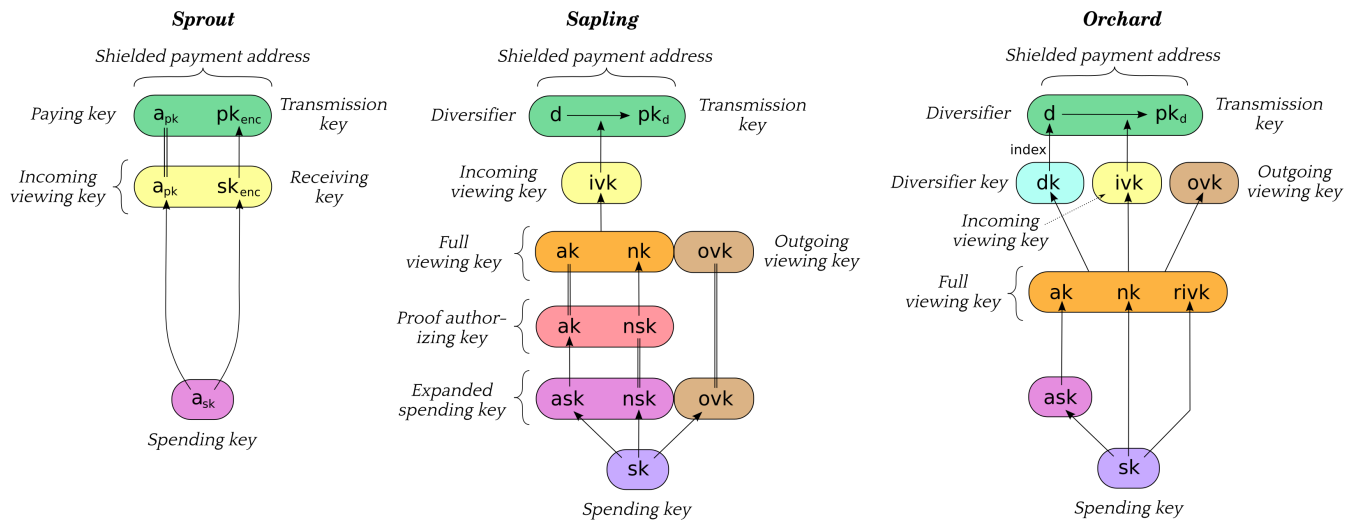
Sprout

Shielded payment address

Paying key $a_{pk}$ $pk_{enc}$ Transmission key

Incoming viewing key $a_{pk}$ $sk_{enc}$ Receiving key

$a_{sk}$

Spending key

Sapling

Shielded payment address

Diversifier d $pk_d$ Transmission key

Incoming viewing key ivk

Full viewing key ak nk ovk Outgoing viewing key

Proof authorizing key ak nsk

Expanded spending key ask nsk ovk

sk

Spending key

Orchard

Shielded payment address

Diversifier d $pk_d$ Transmission key

index

Diversifier key dk ivk ovk Outgoing viewing key

Incoming viewing key

Full viewing key ak nk rivk

ask

sk

Spending key